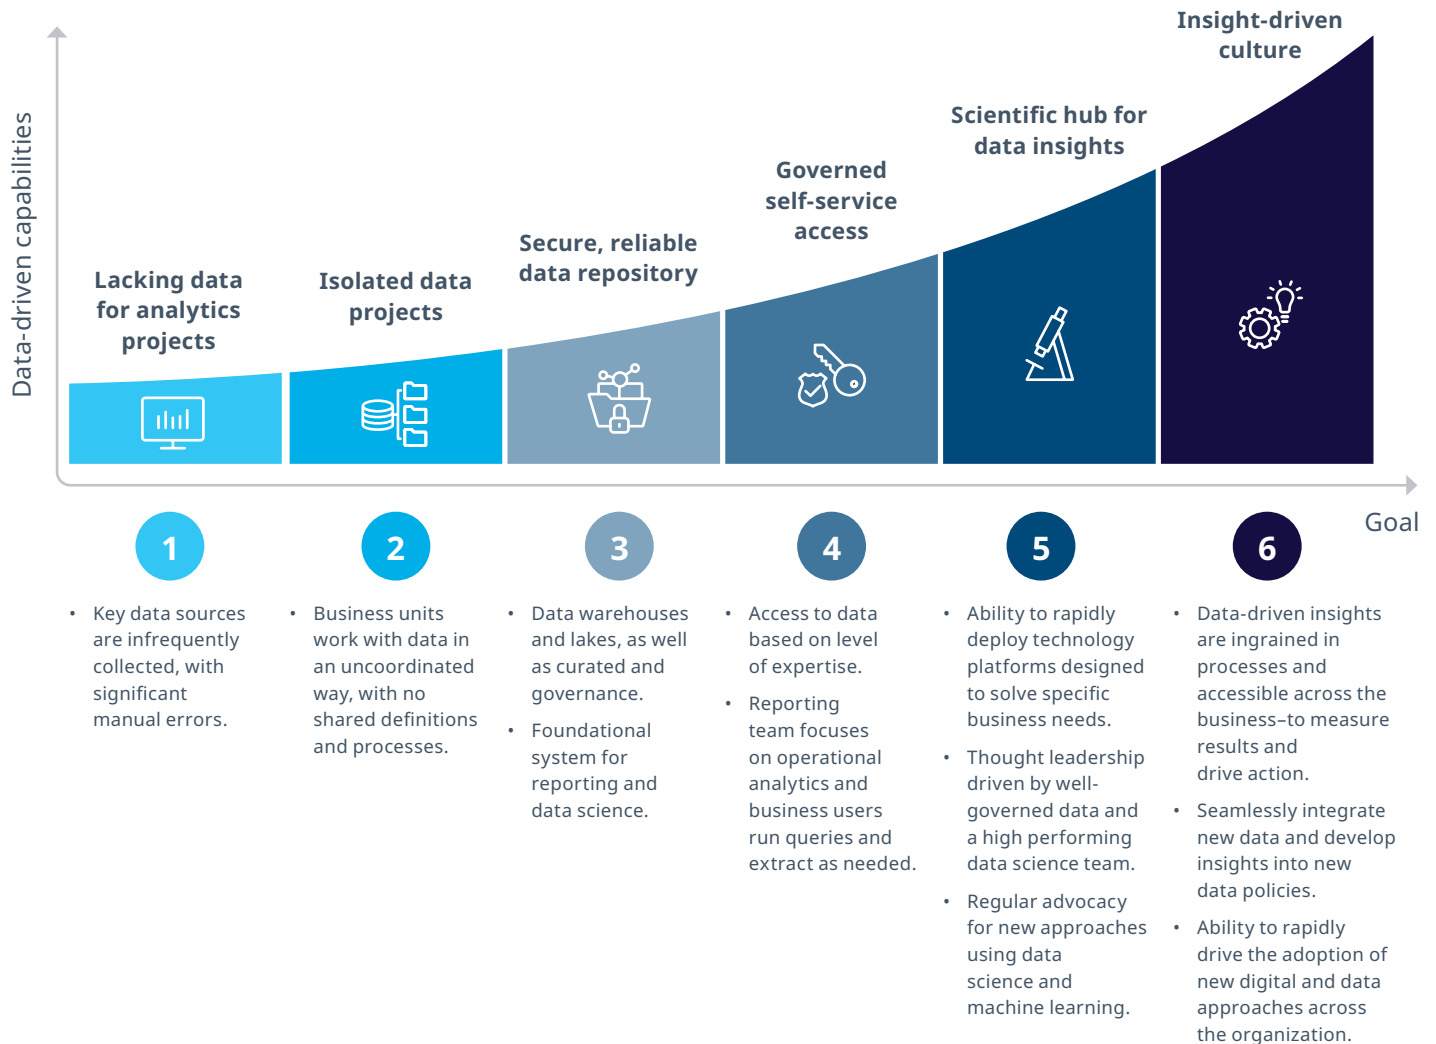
Data-driven capabilities

Lacking data for analytics projects

Isolated data projects

Secure, reliable data repository

Governed self-service access

Scientific hub for data insights

Insight-driven culture

Goal

1

• Key data sources are infrequently collected, with significant manual errors.

2

• Business units work with data in an uncoordinated way, with no shared definitions and processes.

3

• Data warehouses and lakes, as well as curated and governance.

• Foundational system for reporting and data science.

4

• Access to data based on level of expertise.

• Reporting team focuses on operational analytics and business users run queries and extract as needed.

5

• Ability to rapidly deploy technology platforms designed to solve specific business needs.

• Thought leadership driven by well-governed data and a high performing data science team.

• Regular advocacy for new approaches using data science and machine learning.

6

• Data-driven insights are ingrained in processes and accessible across the business–to measure results and drive action.

• Seamlessly integrate new data and develop insights into new data policies.

• Ability to rapidly drive the adoption of new digital and data approaches across the organization.